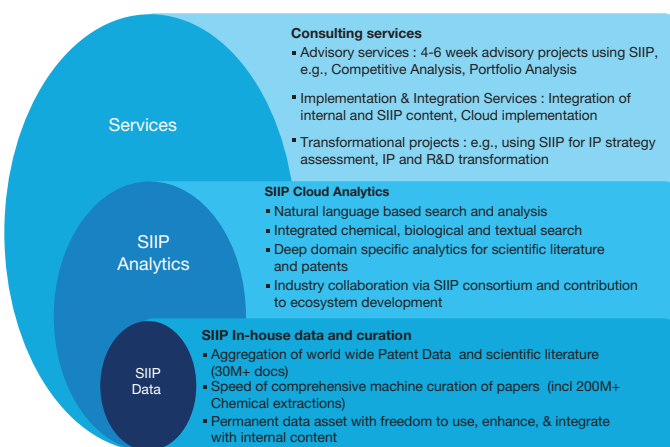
Services

Consulting services

- Advisory services : 4-6 week advisory projects using SIIP, e.g., Competitive Analysis, Portfolio Analysis
- Implementation & Integration Services : Integration of internal and SIIP content, Cloud implementation
- Transformational projects : e.g., using SIIP for IP strategy assessment, IP and R&D transformation

SIIP Analytics

SIIP Cloud Analytics

- Natural language based search and analysis
- Integrated chemical, biological and textual search
- Deep domain specific analytics for scientific literature and patents
- Industry collaboration via SIIP consortium and contribution to ecosystem development

SIIP Data

SIIP In-house data and curation

- Aggregation of world wide Patent Data and scientific literature (30M+ docs)
- Speed of comprehensive machine curation of papers (incl 200M+ Chemical extractions)
- Permanent data asset with freedom to use, enhance, & integrate with internal content